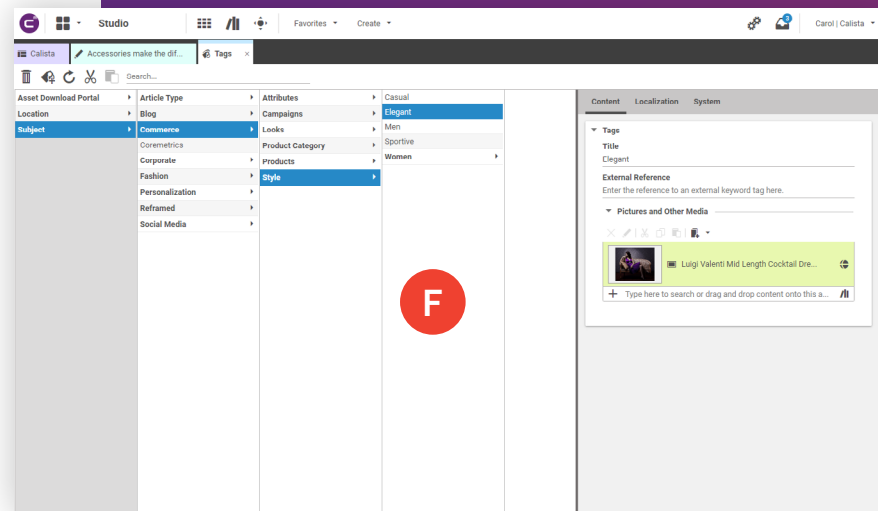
Studio

Favorites ▾ Create ▾

3

Carol | Calista ▾

Calista

Accessories make the dif...

Tags ×

Search...

Asset Download Portal
Location
Subject

Article Type
Blog
Commerce
Coremetrics
Corporate
Fashion
Personalization
Reframed
Social Media

Attributes
Campaigns
Looks
Product Category
Products
Style

Casual
Elegant
Men
Sportive
Women

F

Content Localization System

Tags

Title
Elegant

External Reference
Enter the reference to an external keyword tag here.

Pictures and Other Media

Luigi Valenti Mid Length Cocktail Dre...

Type here to search or drag and drop content onto this a...